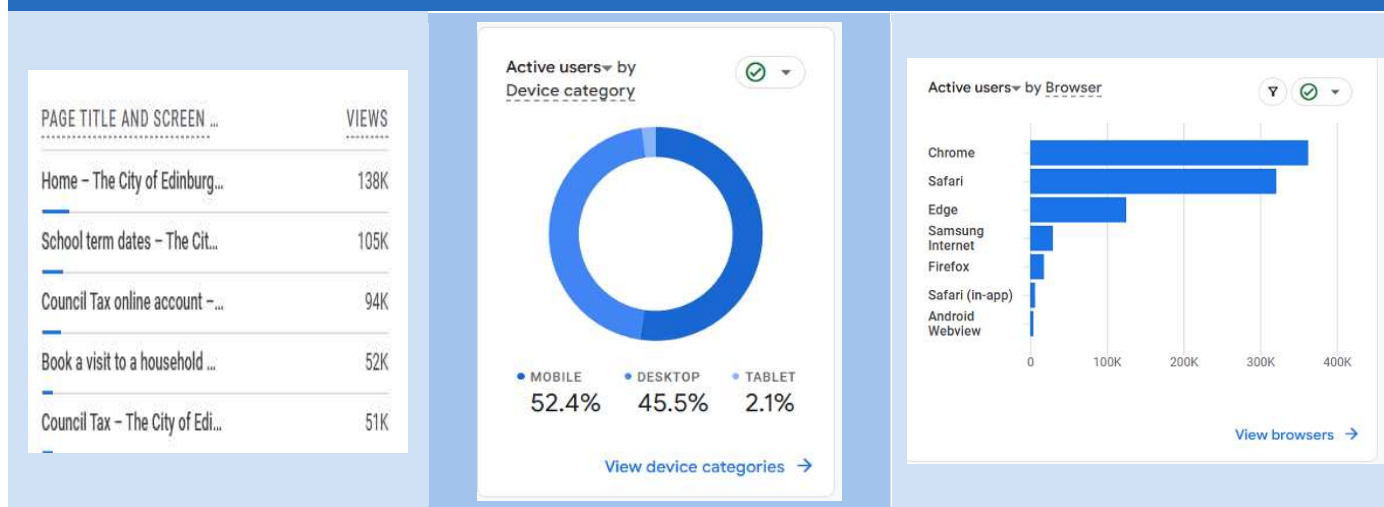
| PAGE TITLE AND SCREEN ... | VIEWS |
|---|---|
| Home – The City of Edinburg... | 138K |
| School term dates – The Cit... | 105K |
| Council Tax online account –... | 94K |
| Book a visit to a household ... | 52K |
| Council Tax – The City of Edi... | 51K |

Active users by Device category

MOBILE 52.4%
DESKTOP 45.5%
TABLET 2.1%

View device categories →

Active users by Browser

Chrome
Safari
Edge
Samsung Internet
Firefox
Safari (in-app)
Android Webview

0 100K 200K 300K 400K

View browsers →